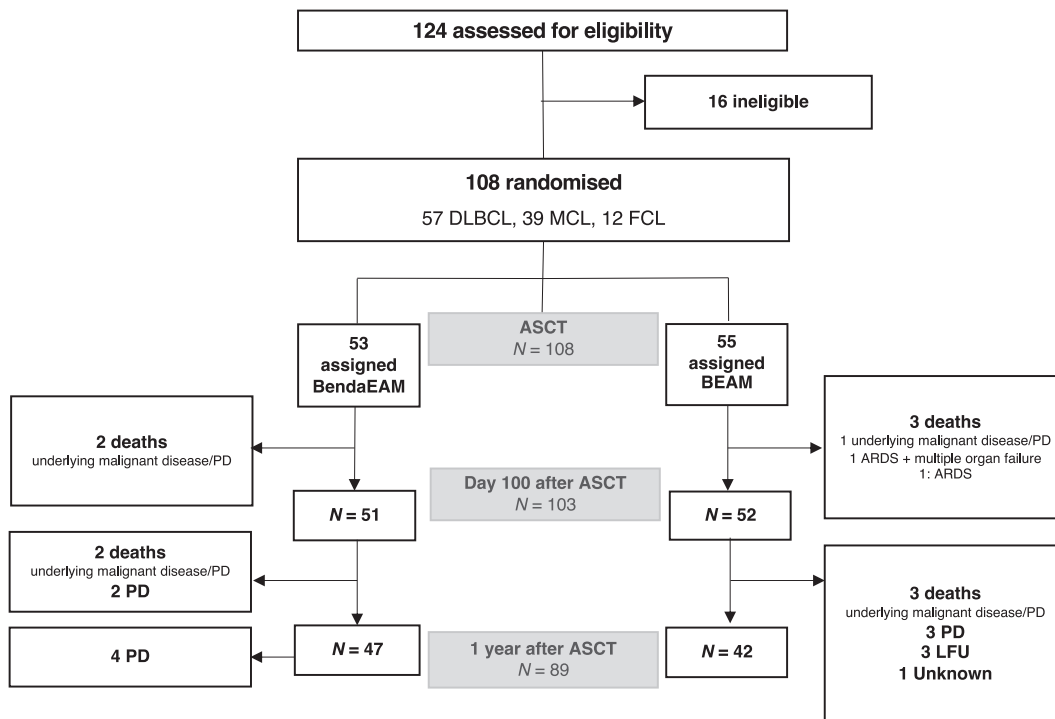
124 assessed for eligibility

16 ineligible

108 randomised

57 DLBCL, 39 MCL, 12 FCL

53 assigned BendaEAM

ASCT
$N = 108$

55 assigned BEAM

2 deaths
underlying malignant disease/PD

3 deaths
1 underlying malignant disease/PD
1 ARDS + multiple organ failure
1: ARDS

$N = 51$

Day 100 after ASCT
$N = 103$

$N = 52$

2 deaths
underlying malignant disease/PD
2 PD

3 deaths
underlying malignant disease/PD
3 PD
3 LFU
1 Unknown

4 PD

$N = 47$

1 year after ASCT
$N = 89$

$N = 42$